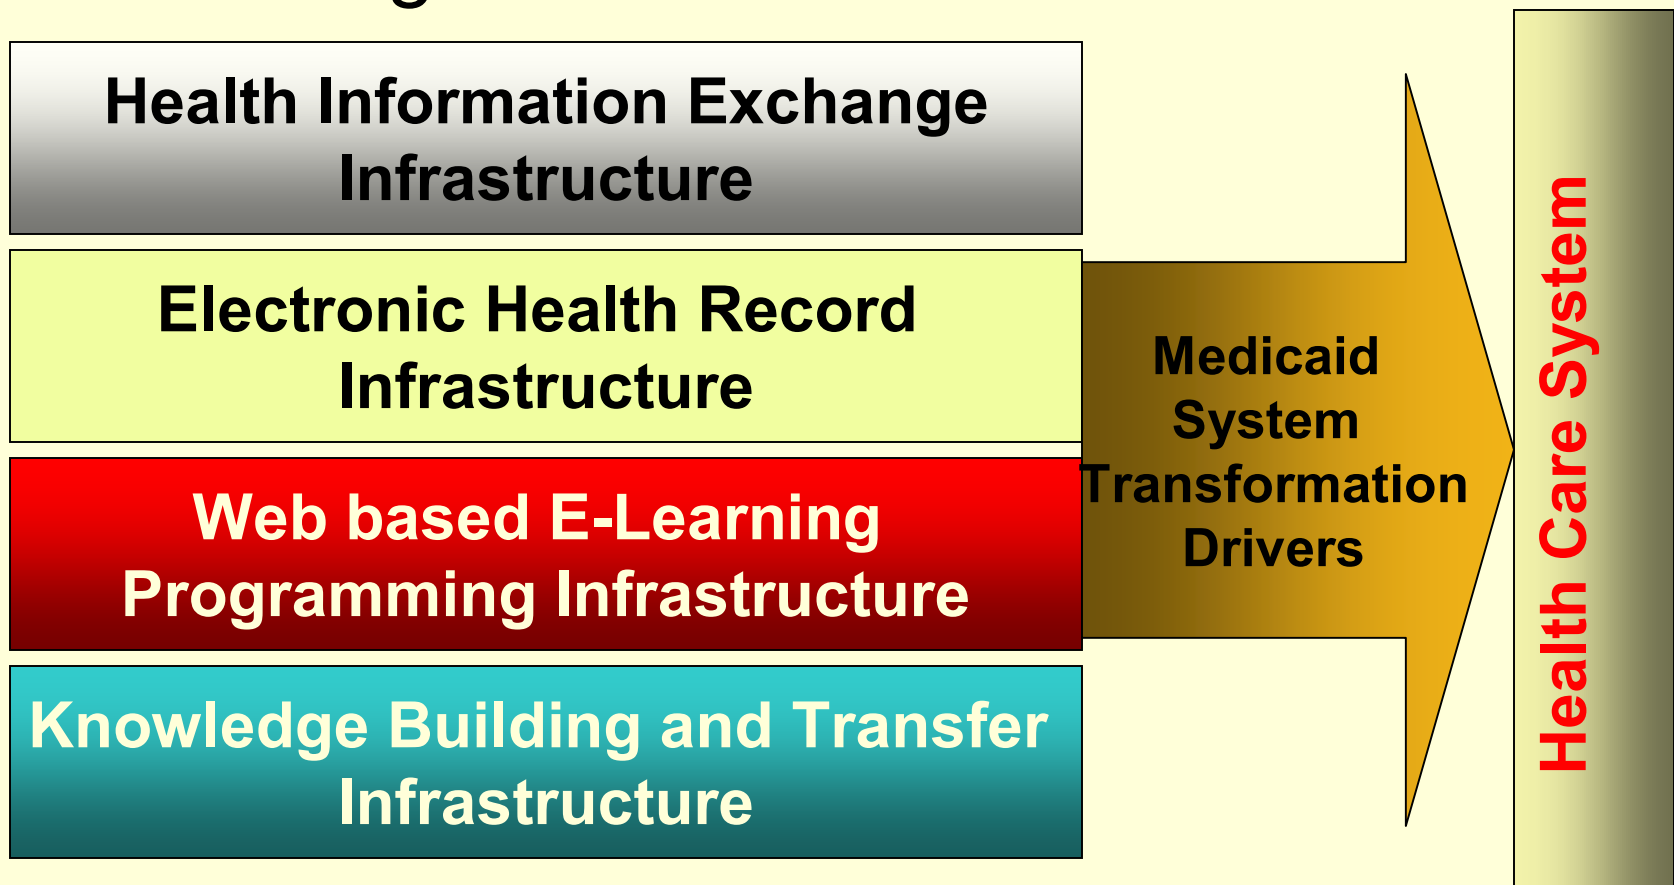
Health Information Exchange Infrastructure

Electronic Health Record Infrastructure

Web based E-Learning Programming Infrastructure

Knowledge Building and Transfer Infrastructure

Medicaid System Transformation Drivers

Health Care System